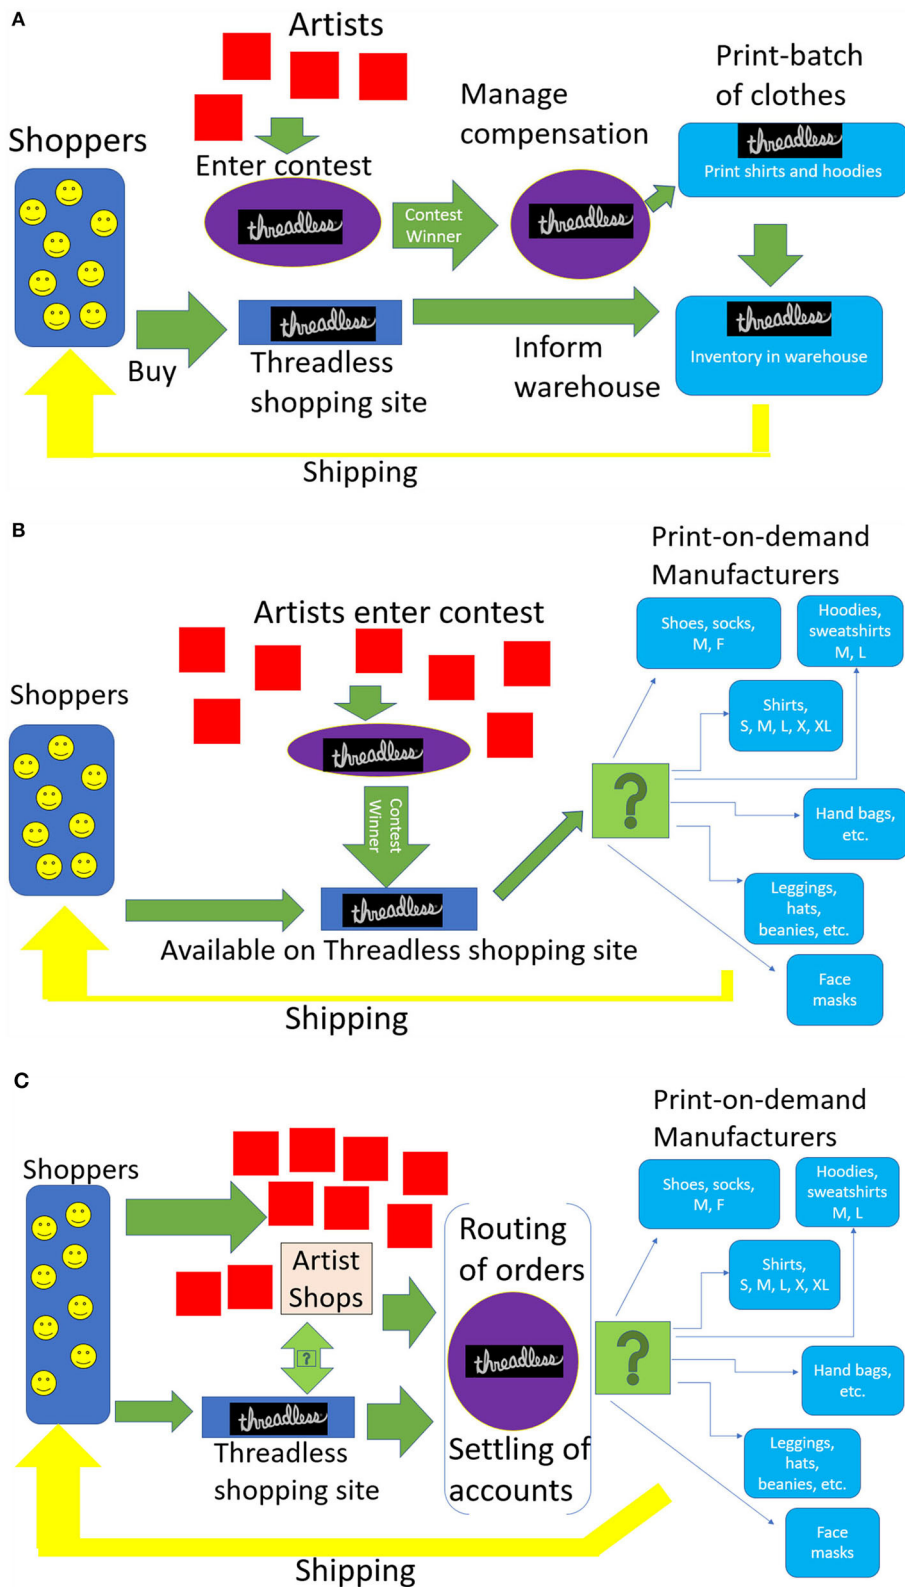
A

Artists

Shoppers

Enter contest

threadless

Contest Winner

Manage compensation

threadless

Print-batch of clothes

threadless

Print shirts and hoodies

Buy

threadless

Threadless shopping site

Inform warehouse

threadless

Inventory in warehouse

Shipping

B

Print-on-demand Manufacturers

Artists enter contest

Shoppers

threadless

Contest Winner

threadless

Available on Threadless shopping site

?

Shoes, socks, M, F

Hoodies, sweatshirts M, L

Shirts, S, M, L, X, XL

Hand bags, etc.

Leggings, hats, beanies, etc.

Face masks

Shipping

C

Print-on-demand Manufacturers

Shoppers

Artist Shops

?

threadless

Threadless shopping site

Routing of orders

threadless

Settling of accounts

?

Shoes, socks, M, F

Hoodies, sweatshirts M, L

Shirts, S, M, L, X, XL

Hand bags, etc.

Leggings, hats, beanies, etc.

Face masks

Shipping